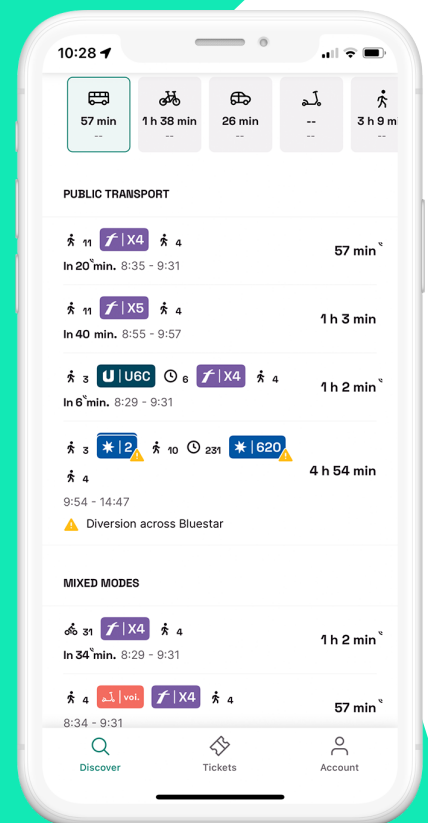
10:28

57 min
--

1 h 38 min
--

26 min
--

--
--

3 h 9 m
--

PUBLIC TRANSPORT

11 X4 4
In 20 min. 8:35 - 9:31
57 min

11 X5 4
In 40 min. 8:55 - 9:57
1 h 3 min

3 U6C 6 X4 4
In 6 min. 8:29 - 9:31
1 h 2 min

3 2 10 231 620
4
9:54 - 14:47
Diversion across Bluestar
4 h 54 min

MIXED MODES

31 X4 4
In 34 min. 8:29 - 9:31
1 h 2 min

4 voi. X4 4
8:34 - 9:31
57 min

Discover
Tickets
Account